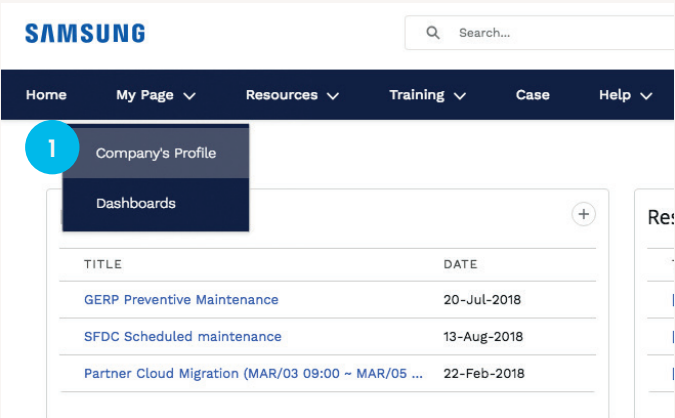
SAMSUNG

Search...

Home My Page Resources Training Case Help

1

Company's Profile

Dashboards

Res

| TITLE | DATE |
|---|---|
| GERP Preventive Maintenance | 20-Jul-2018 |
| SFDC Scheduled maintenance | 13-Aug-2018 |
| Partner Cloud Migration (MAR/03 09:00 ~ MAR/05 ... | 22-Feb-2018 |